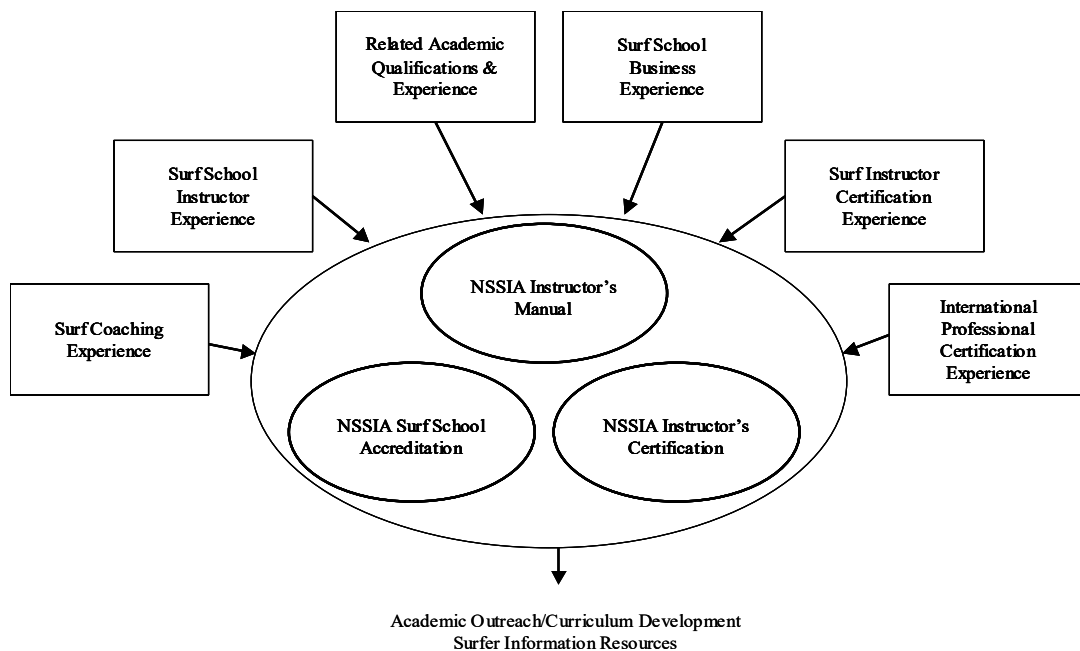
Related Academic Qualifications & Experience

Surf School Business Experience

Surf School Instructor Experience

Surf Instructor Certification Experience

Surf Coaching Experience

International Professional Certification Experience

NSSIA Instructor's Manual

NSSIA Surf School Accreditation

NSSIA Instructor's Certification

Academic Outreach/Curriculum Development
Surfer Information Resources